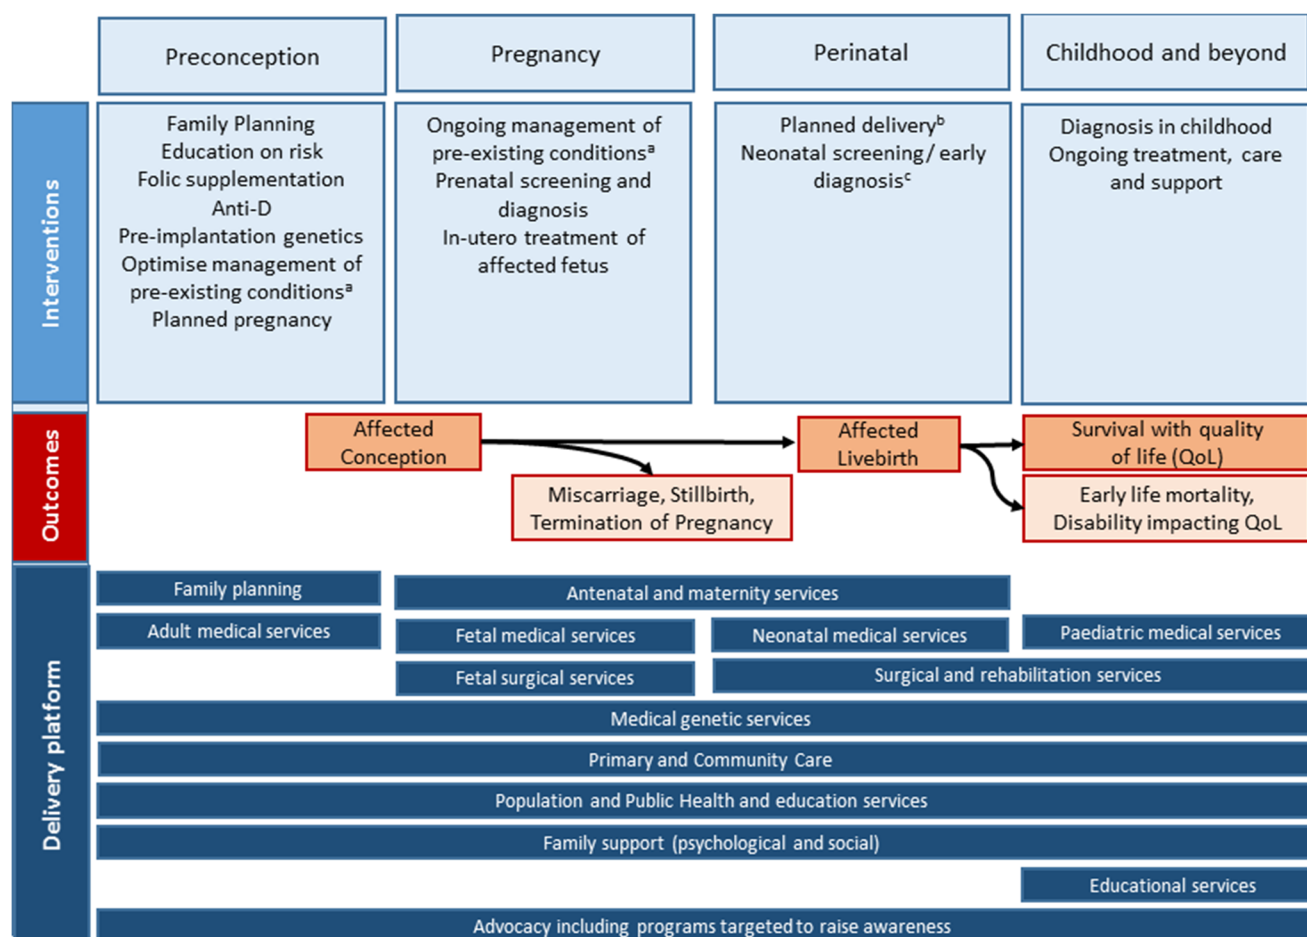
Preconception

Pregnancy

Perinatal

Childhood and beyond

Interventions

Family Planning
Education on risk
Folic supplementation
Anti-D
Pre-implantation genetics
Optimise management of pre-existing conditions$^a$
Planned pregnancy

Ongoing management of pre-existing conditions$^a$
Prenatal screening and diagnosis
In-utero treatment of affected fetus

Planned delivery$^b$
Neonatal screening/ early diagnosis$^c$

Diagnosis in childhood
Ongoing treatment, care and support

Outcomes

Affected Conception

Miscarriage, Stillbirth, Termination of Pregnancy

Affected Livebirth

Survival with quality of life (QoL)

Early life mortality, Disability impacting QoL

Delivery platform

Family planning

Antenatal and maternity services

Adult medical services

Fetal medical services

Neonatal medical services

Paediatric medical services

Fetal surgical services

Surgical and rehabilitation services

Medical genetic services

Primary and Community Care

Population and Public Health and education services

Family support (psychological and social)

Educational services

Advocacy including programs targeted to raise awareness